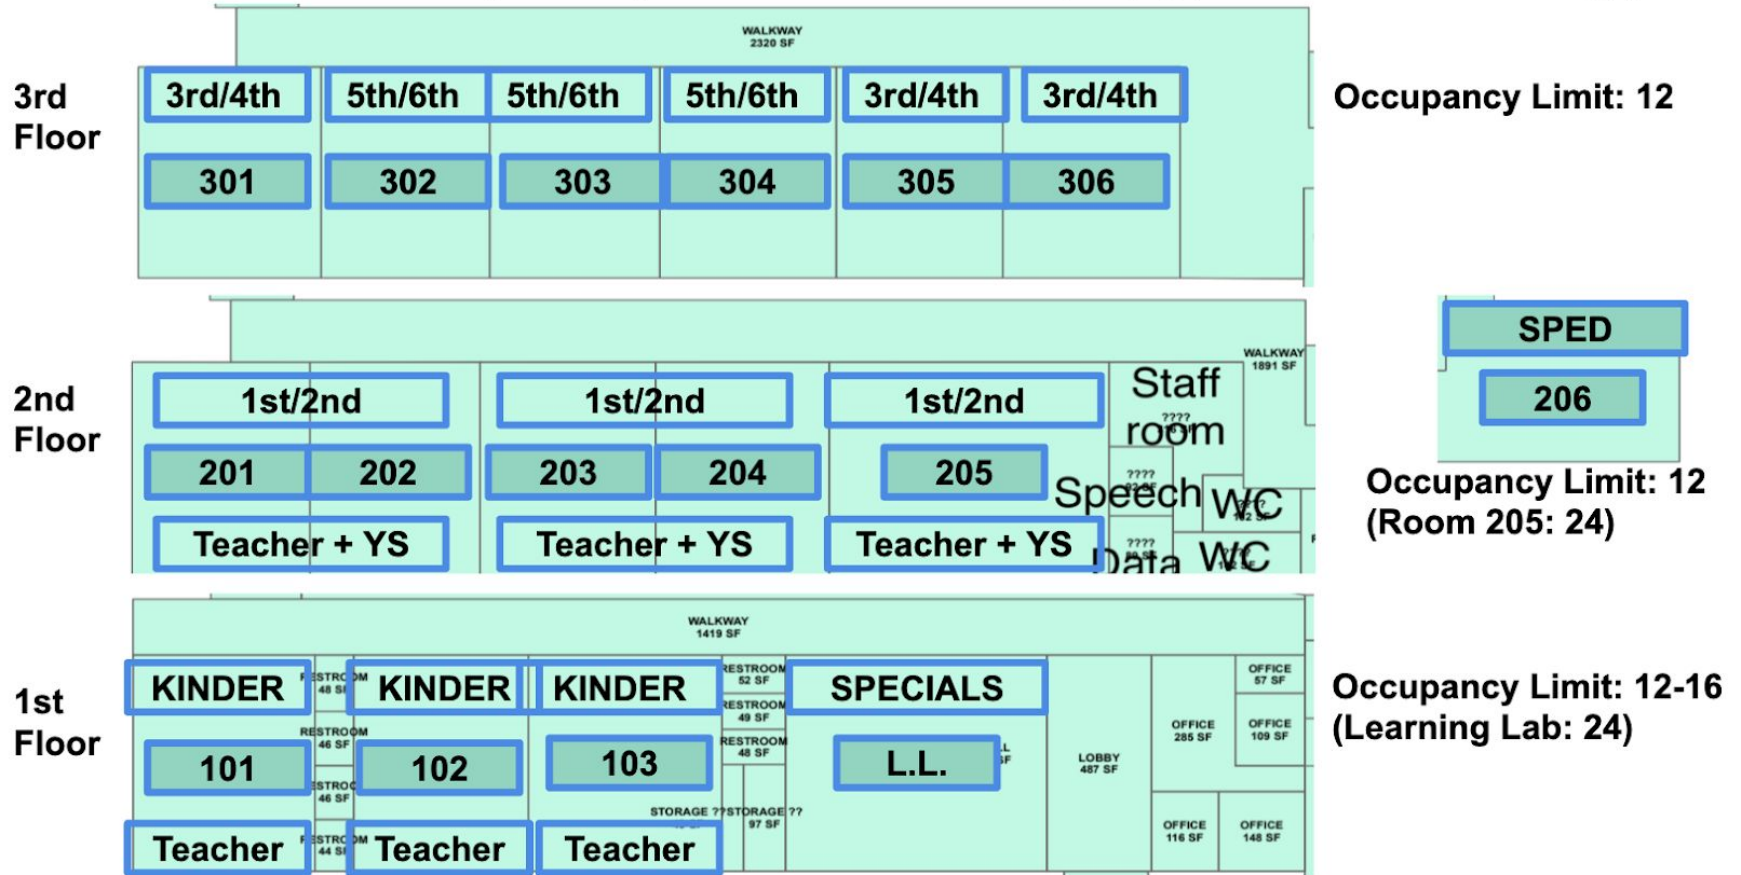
3rd Floor

WALKWAY
2320 SF

3rd/4th 5th/6th 5th/6th 5th/6th 3rd/4th 3rd/4th

301 302 303 304 305 306

Occupancy Limit: 12

2nd Floor

WALKWAY
1891 SF

1st/2nd 1st/2nd 1st/2nd

Staff room

201 202 203 204 205

Speech WC WC Data

Teacher + YS Teacher + YS Teacher + YS

SPED

206

Occupancy Limit: 12
(Room 205: 24)

1st Floor

WALKWAY
1419 SF

KINDER KINDER KINDER SPECIALS

RESTROOM 48 SF
RESTROOM 46 SF
RESTROOM 46 SF
RESTROOM 44 SF
RESTROOM 52 SF
RESTROOM 49 SF
RESTROOM 48 SF

101 102 103 L.L.

STORAGE ?? STORAGE ?? 97 SF

LOBBY 487 SF

OFFICE 57 SF
OFFICE 285 SF
OFFICE 109 SF
OFFICE 116 SF
OFFICE 148 SF

Teacher Teacher Teacher

Occupancy Limit: 12-16
(Learning Lab: 24)